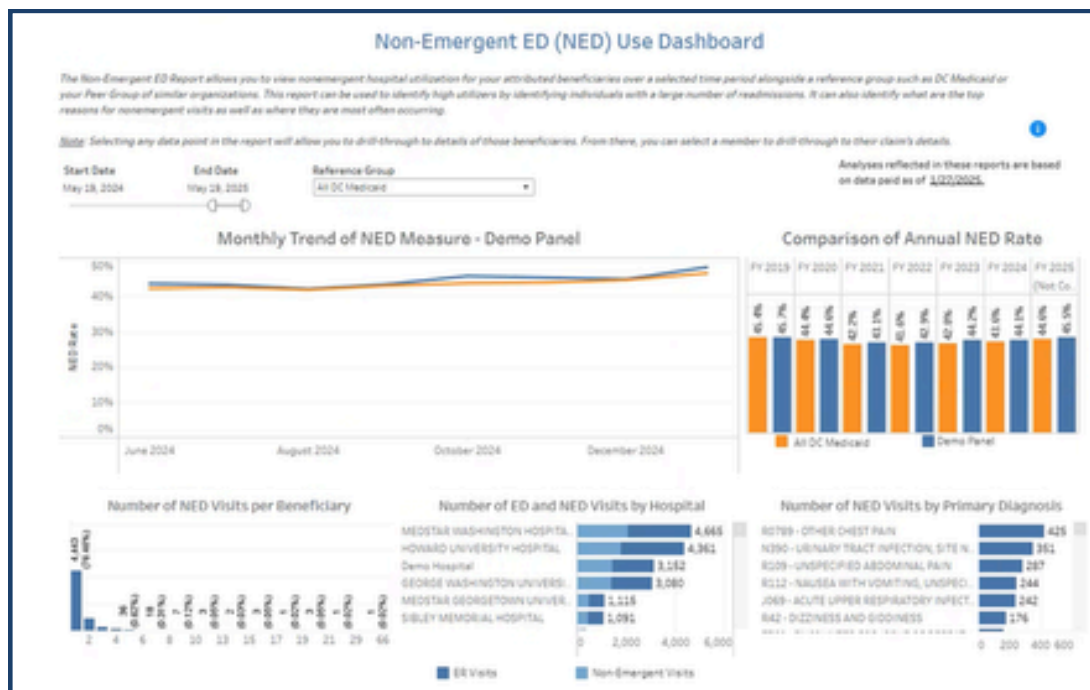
Non-Emergent ED (NED) Use Dashboard

The Non-Emergent ED Report allows you to view nonemergent hospital utilization for your attributed beneficiaries over a selected time period alongside a reference group such as DC Medicaid or your Peer Group of similar organizations. This report can be used to identify high utilizers by identifying individuals with a large number of readmissions. It can also identify what are the top reasons for nonemergent visits as well as where they are most often occurring.

Note: Selecting any data point in the report will allow you to drill-through to details of those beneficiaries. From there, you can select a member to drill-through to their claim's details.

Start Date
May 18, 2024

End Date
May 18, 2025

Reference Group
All DC Medicaid

Analyses reflected in these reports are based on data paid as of 1/22/2025.

Monthly Trend of NED Measure - Demo Panel

50%
40%
30%
20%
10%
0%
NED Rate
June 2024
August 2024
October 2024
December 2024

Comparison of Annual NED Rate

| FY 2019 | FY 2020 | FY 2021 | FY 2022 | FY 2023 | FY 2024 | FY 2025 (Not Co... |
|---|---|---|---|---|---|---|
| 45.4% 45.7% | 44.4% 44.6% | 42.7% 43.1% | 41.6% 42.9% | 42.6% 44.2% | 43.6% 44.1% | 44.6% 45.5% |

All DC Medicaid
Demo Panel

Number of NED Visits per Beneficiary

4,443 (78.46%)
36 (0.62%)
19 (0.31%)
8 (0.12%)
7 (0.12%)
3 (0.05%)
3 (0.05%)
2 (0.03%)
3 (0.05%)
1 (0.02%)
3 (0.05%)
1 (0.02%)
1 (0.02%)
2
4
6
8
10
13
15
17
19
21
29
66

Number of ED and NED Visits by Hospital

MEDSTAR WASHINGTON HOSPITA... 4,665
HOWARD UNIVERSITY HOSPITAL 4,361
Demo Hospital 3,152
GEORGE WASHINGTON UNIVERSI... 3,080
MEDSTAR GEORGETOWN UNIVER... 1,116
SIBLEY MEMORIAL HOSPITAL 1,091
0
2,000
4,000
6,000

ER Visits
Non-Emergent Visits

Number of NED Visits by Primary Diagnosis

R0789 - OTHER CHEST PAIN 425
N390 - URINARY TRACT INFECTION, SITE N... 351
R109 - UNSPECIFIED ABDOMINAL PAIN 287
R112 - NAUSEA WITH VOMITING, UNSPECI... 244
J069 - ACUTE UPPER RESPIRATORY INFECT... 242
R42 - DIZZINESS AND GIDDINESS 176
0
200
400
600